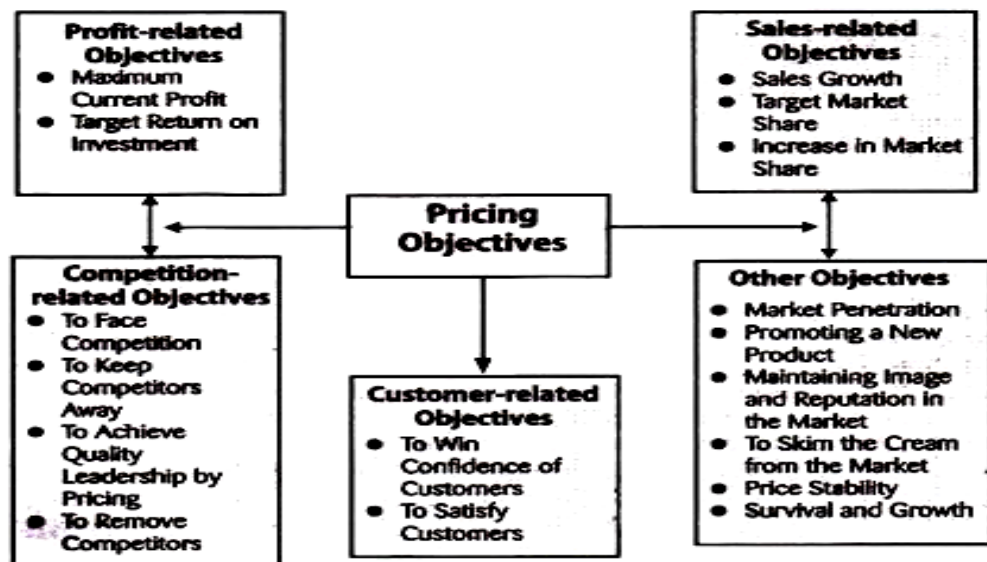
Profit-related Objectives
- Maximum Current Profit
- Target Return on Investment

Sales-related Objectives
- Sales Growth
- Target Market Share
- Increase in Market Share

Pricing Objectives

Competition-related Objectives
- To Face Competition
- To Keep Competitors Away
- To Achieve Quality Leadership by Pricing
- To Remove Competitors

Customer-related Objectives
- To Win Confidence of Customers
- To Satisfy Customers

Other Objectives
- Market Penetration
- Promoting a New Product
- Maintaining Image and Reputation in the Market
- To Skim the Cream from the Market
- Price Stability
- Survival and Growth